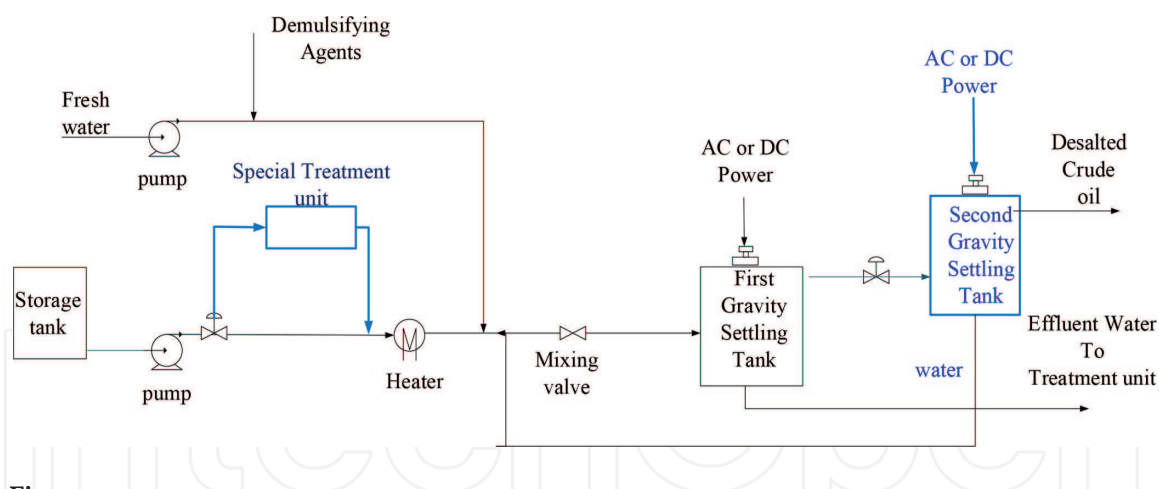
Demulsifying Agents

Fresh water

pump

Special Treatment unit

Storage tank

pump

Heater

Mixing valve

AC or DC Power

First Gravity Settling Tank

AC or DC Power

Second Gravity Settling Tank

Desalted Crude oil

Effluent Water To Treatment unit

water

Fi